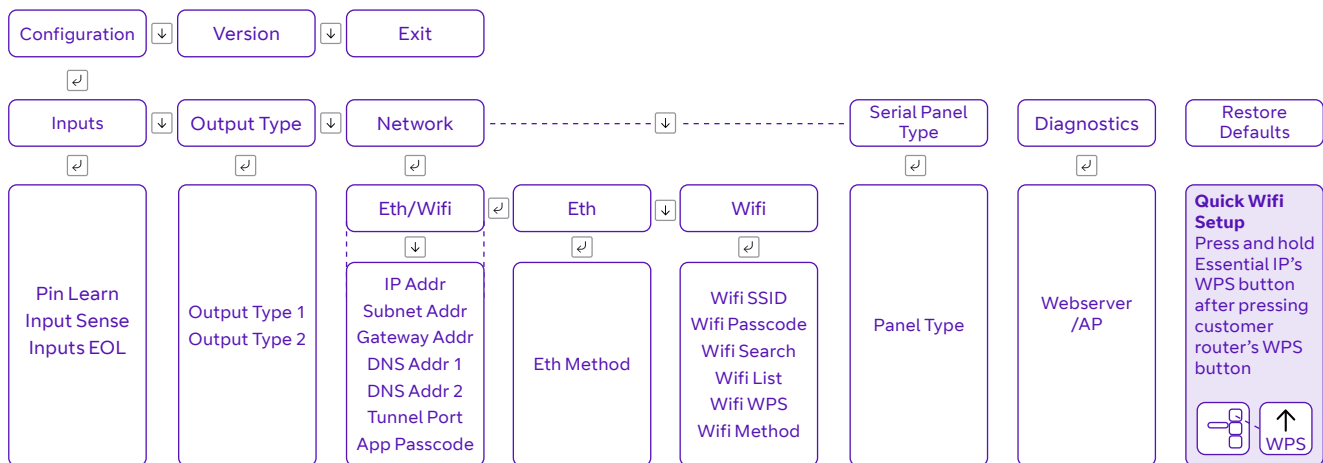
Configuration ↓ Version ↓ Exit

↵

Inputs ↓ Output Type ↓ Network ↓ Serial Panel Type Diagnostics Restore Defaults

↵ ↵ ↵ ↵ ↵

Pin Learn
Input Sense
Inputs EOL

Output Type 1
Output Type 2

Eth/Wifi ↵ Eth ↓ Wifi

↓ ↵ ↵

IP Addr
Subnet Addr
Gateway Addr
DNS Addr 1
DNS Addr 2
Tunnel Port
App Passcode

Eth Method

Wifi SSID
Wifi Passcode
Wifi Search
Wifi List
Wifi WPS
Wifi Method

Panel Type

Webserver /AP

Quick Wifi Setup
Press and hold Essential IP's WPS button after pressing customer router's WPS button

WPS